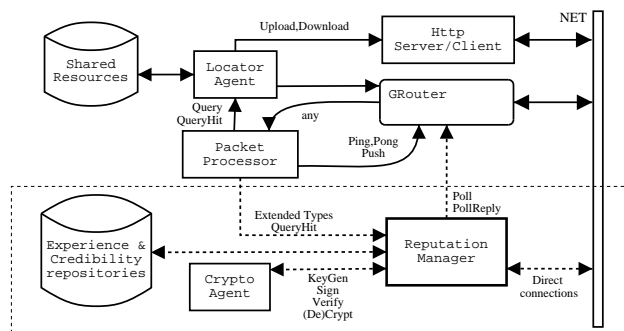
Upload,Download

Http Server/Client

NET

Shared Resources

Locator Agent

GRouter

Query QueryHit

any

Packet Processor

Ping,Pong Push

Poll PollReply

Extended Types QueryHit

Experience & Credibility repositories

Reputation Manager

Crypto Agent

KeyGen Sign Verify (De)Crypt

Direct connections